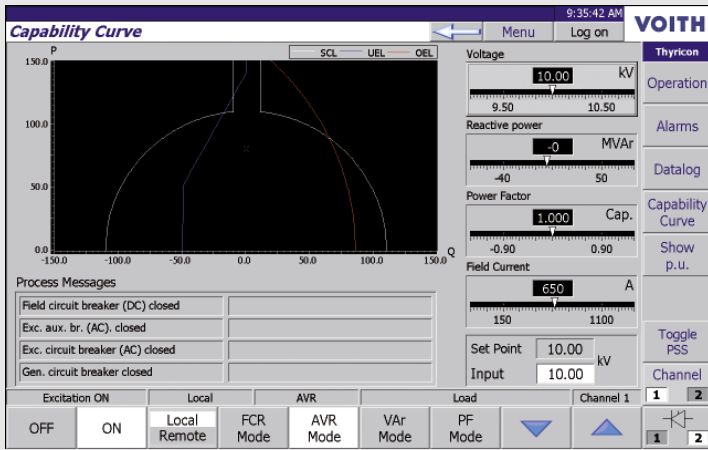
9:35:42 AM

VOITH

Capability Curve

Menu

Log on

Thyricon

P

150.0

100.0

50.0

0.0

SCL

UEL

OEL

-150.0

-100.0

-50.0

0.0

50.0

100.0

150.0

Q

Voltage

10.00

kV

9.50

10.50

Reactive power

-0

MVAr

-40

50

Power Factor

1.000

Cap.

-0.90

0.90

Field Current

650

A

150

1100

Operation

Alarms

Datalog

Capability Curve

Show p.u.

Toggle PSS

Channel

1

2

Process Messages

Field circuit breaker (DC) closed

Exc. aux. br. (AC). closed

Exc. circuit breaker (AC) closed

Gen. circuit breaker closed

Set Point

10.00

kV

Input

10.00

Excitation ON

Local

AVR

Load

Channel 1

OFF

ON

Local Remote

FCR Mode

AVR Mode

VAr Mode

PF Mode

1

2